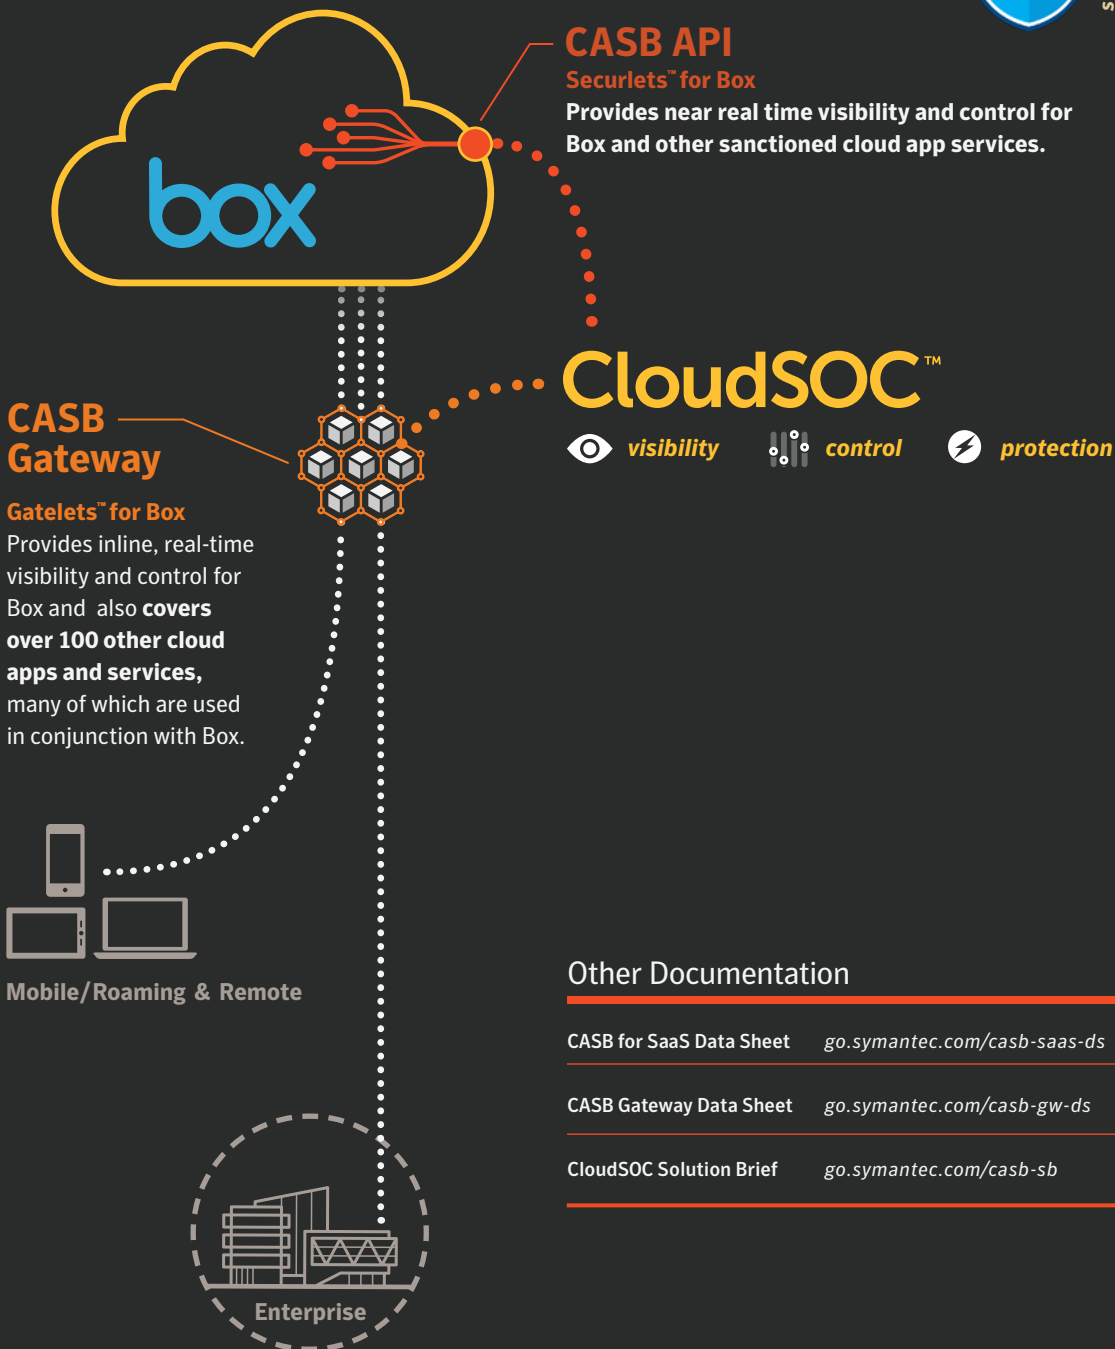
box

CASB API
Securlets™ for Box
Provides near real time visibility and control for Box and other sanctioned cloud app services.

CloudSOC™
visibility control protection

CASB Gateway

Gatelets™ for Box
Provides inline, real-time visibility and control for Box and also covers over 100 other cloud apps and services, many of which are used in conjunction with Box.

Mobile/Roaming & Remote

Enterprise

Other Documentation

| | |
|---|---|
| CASB for SaaS Data Sheet | go.symantec.com/casb-saas-ds |
| CASB Gateway Data Sheet | go.symantec.com/casb-gw-ds |
| CloudSOC Solution Brief | go.symantec.com/casb-sb |